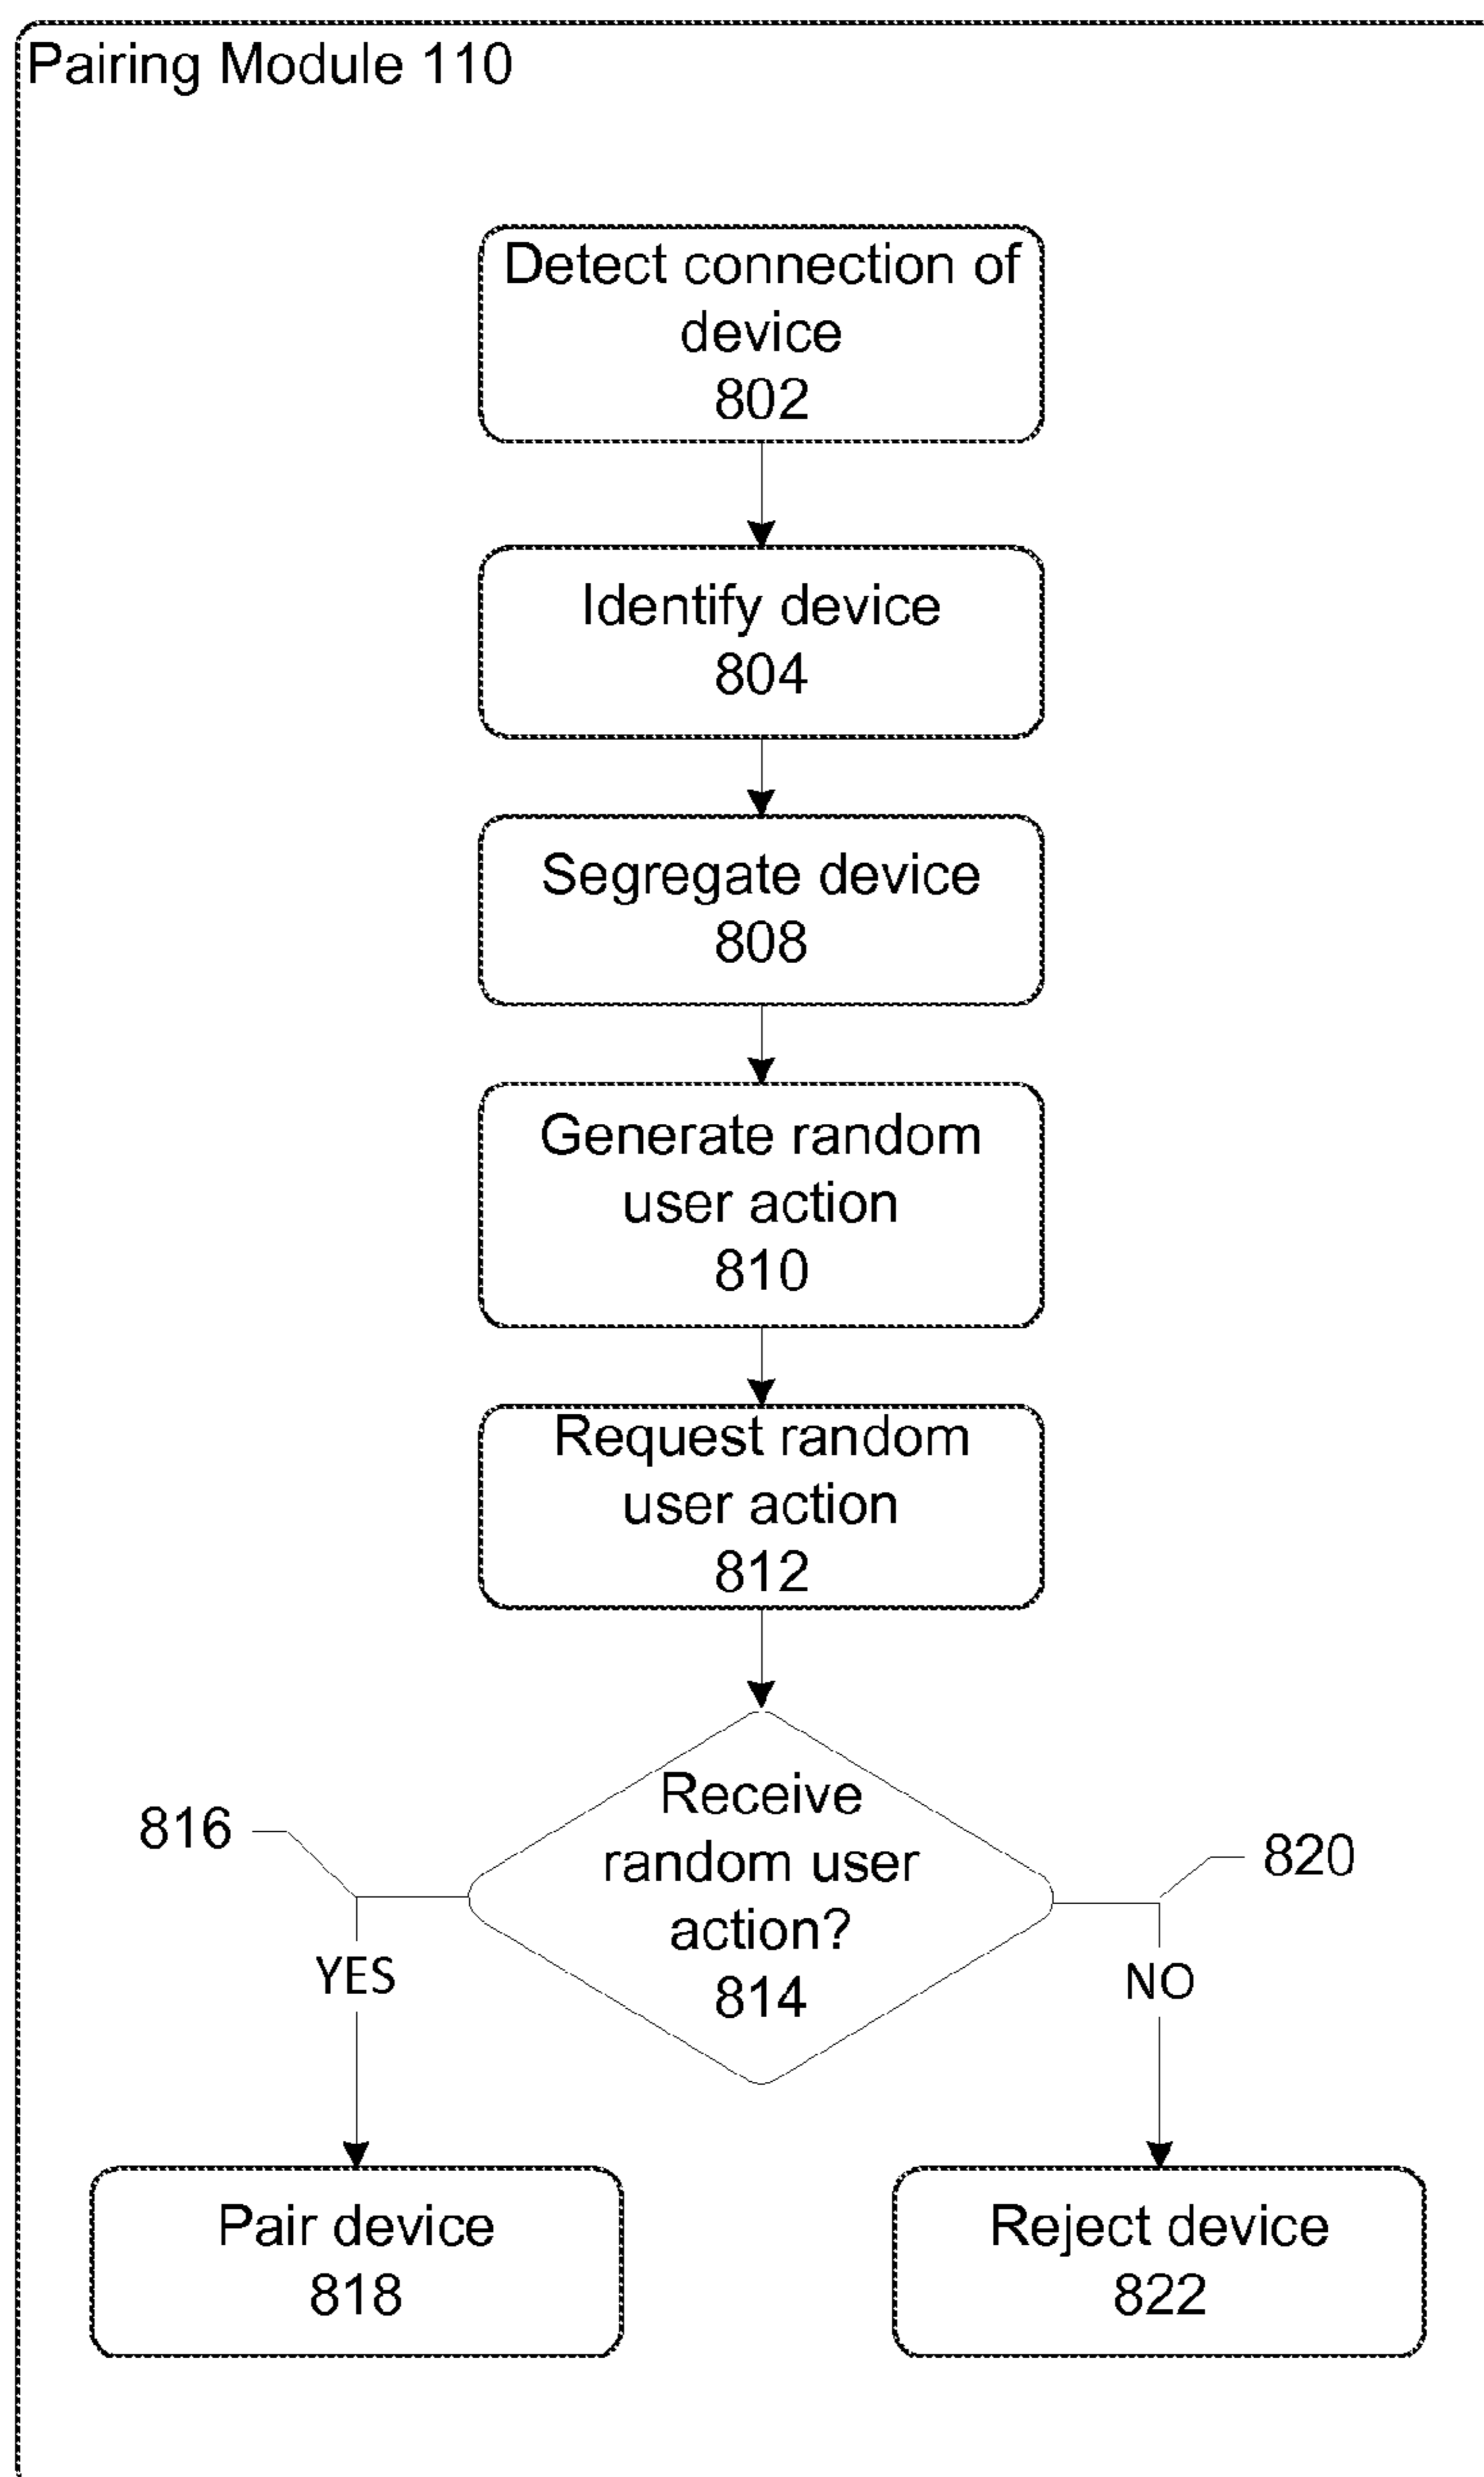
Pairing Module 110

Detect connection of device
802

Identify device
804

Segregate device
808

Generate random user action
810

Request random user action
812

Receive random user action?
814

816

YES

820

NO

Pair device
818

Reject device
822